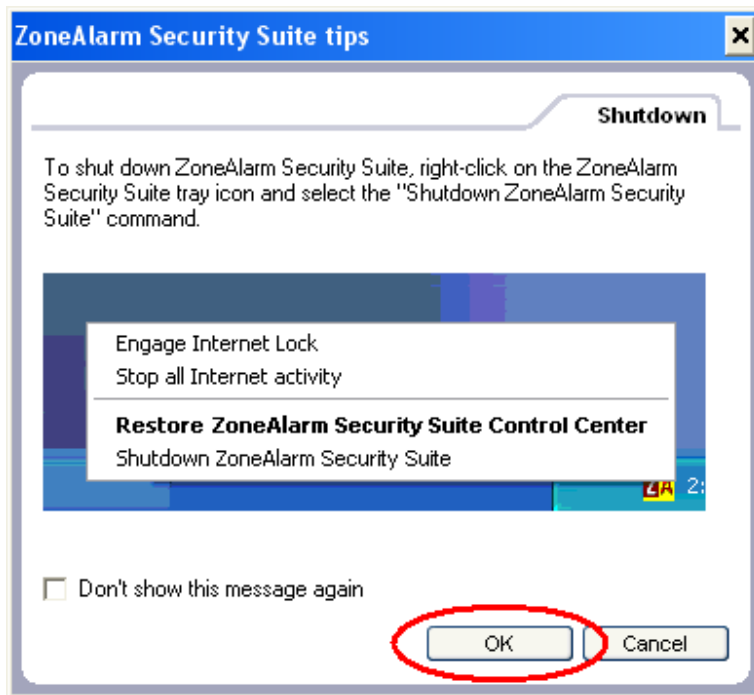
ZoneAlarm Security Suite tips

Shutdown

To shut down ZoneAlarm Security Suite, right-click on the ZoneAlarm Security Suite tray icon and select the "Shutdown ZoneAlarm Security Suite" command.

Engage Internet Lock
Stop all Internet activity

Restore ZoneAlarm Security Suite Control Center
Shutdown ZoneAlarm Security Suite

ZA 2:

Don't show this message again

OK

Cancel